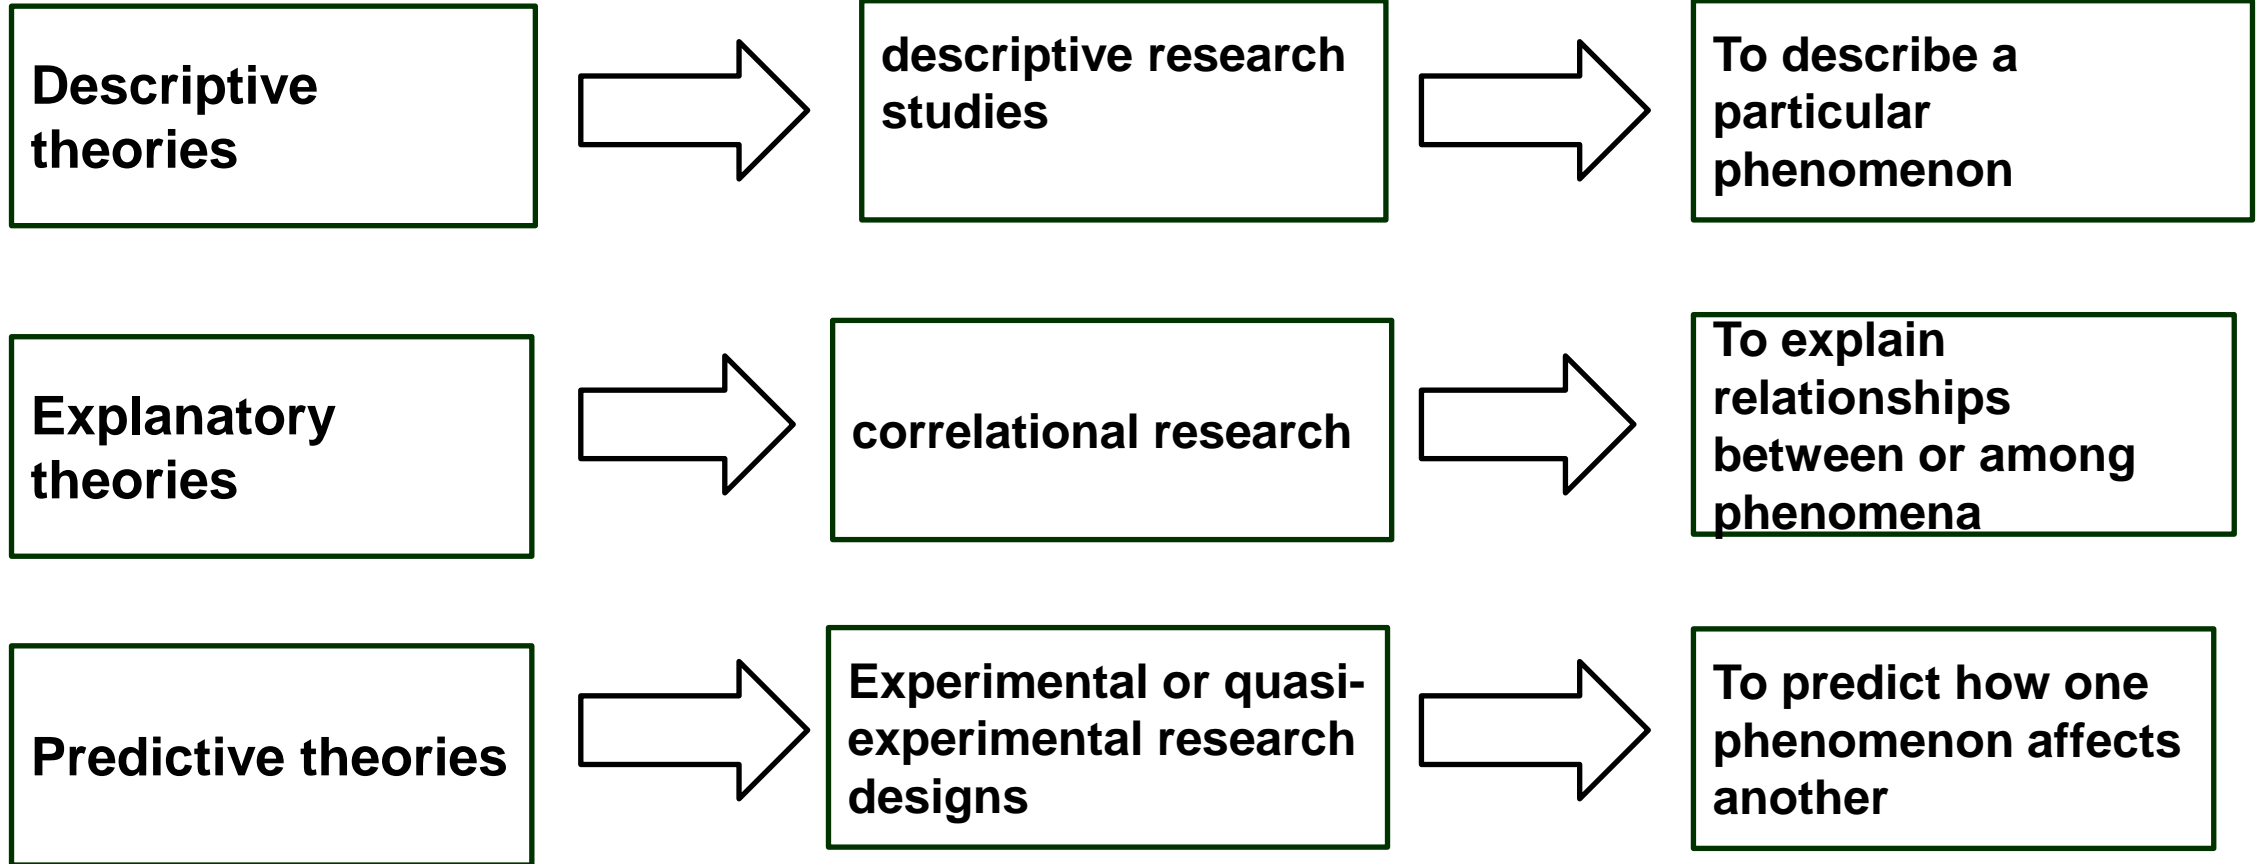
Descriptive theories

descriptive research studies

To describe a particular phenomenon

Explanatory theories

correlational research

To explain relationships between or among phenomena

Predictive theories

Experimental or quasi-experimental research designs

To predict how one phenomenon affects another